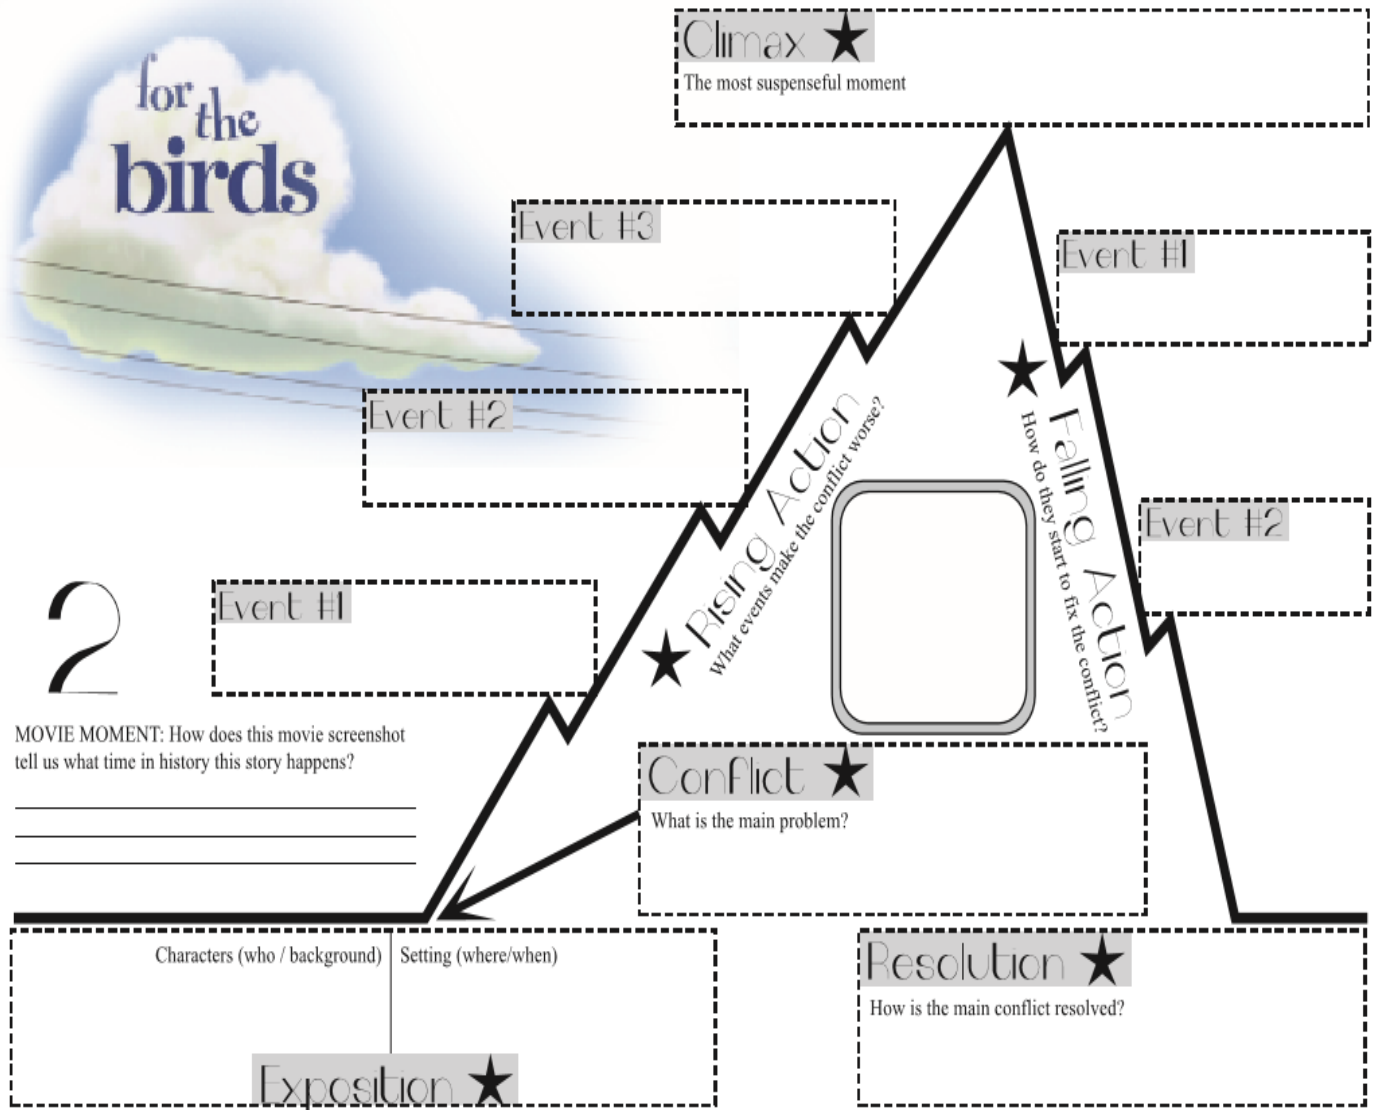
for the birds

Climax ★
The most suspenseful moment

Event #3

Event #1

Event #2

Rising Action
What events make the conflict worse?

Falling Action
How do they start to fix the conflict?

Event #2

2

Event #1

MOVIE MOMENT: How does this movie screenshot tell us what time in history this story happens?

Conflict ★
What is the main problem?

Characters (who / background)

Setting (where/when)

Exposition ★

Resolution ★
How is the main conflict resolved?